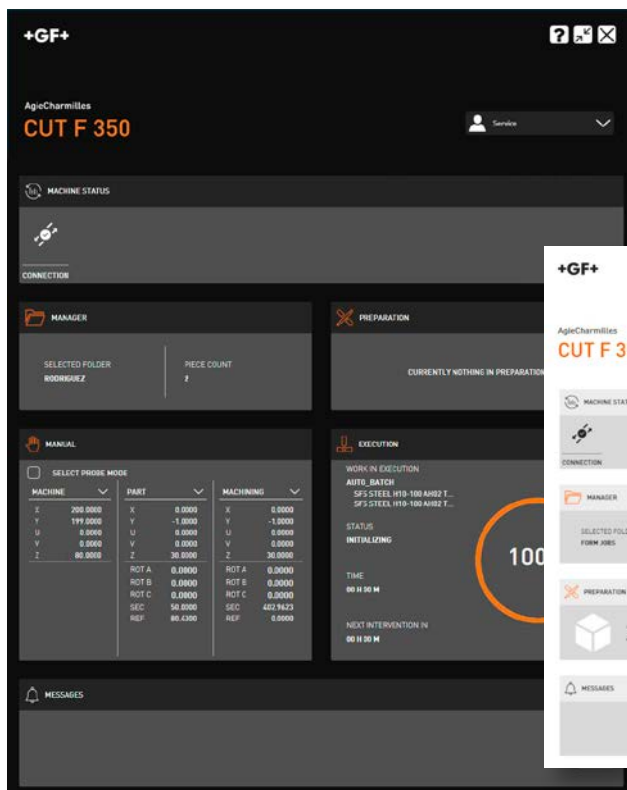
+GF+

AgieCharmilles
CUT F 350

Service

MACHINE STATUS

CONNECTION

MANAGER

SELECTED FOLDER
RODRIGUEZ

PIECE COUNT
2

PREPARATION

CURRENTLY NOTHING IN PREPARATION

MANUAL

SELECT PROBE MODE

| MACHINE | | PART | | MACHINING | |
|---|---|---|---|---|---|
| X | 200.0000 | X | 0.0000 | X | 0.0000 |
| Y | 199.0000 | Y | -1.0000 | Y | -1.0000 |
| U | 0.0000 | U | 0.0000 | U | 0.0000 |
| V | 0.0000 | V | 0.0000 | V | 0.0000 |
| Z | 80.0000 | Z | 30.0000 | Z | 30.0000 |
| | | ROT A | 0.0800 | ROT A | 0.0000 |
| | | ROT B | 0.0800 | ROT B | 0.0000 |
| | | ROT C | 0.0800 | ROT C | 0.0000 |
| | | SEC | 50.0000 | SEC | 482.9623 |
| | | REF | 80.4300 | REF | 0.0000 |

EXECUTION

WORK IN EXECUTION
AUTO_BATCH
SFS STEEL H10-100 AH02 T...
SFS STEEL H10-100 AH02 T...

STATUS
INITIALIZING

TIME
00 H 00 M

NEXT INTERVENTION IN
00 H 00 M

100

MESSAGES

+GF+

AgieCharmilles
CUT F 3

MACHINE STAT

CONNECTION

MANAGER

SELECTED FOLD
FORM JOBS

PREPARATION

MESSAGES